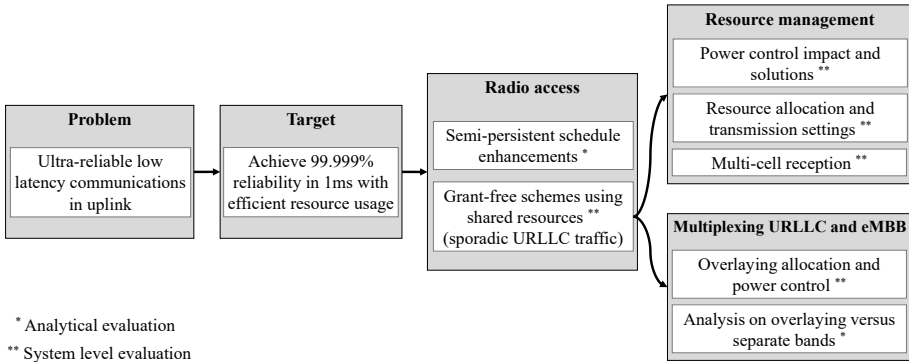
Problem

Ultra-reliable low latency communications in uplink

Target

Achieve 99.999% reliability in 1ms with efficient resource usage

Radio access

Semi-persistent schedule enhancements $^{*}$

Grant-free schemes using shared resources $^{**}$ (sporadic URLLC traffic)

Resource management

Power control impact and solutions $^{**}$

Resource allocation and transmission settings $^{**}$

Multi-cell reception $^{**}$

Multiplexing URLLC and eMBB

Overlaying allocation and power control $^{**}$

Analysis on overlaying versus separate bands $^{*}$

$^{*}$ Analytical evaluation

$^{**}$ System level evaluation